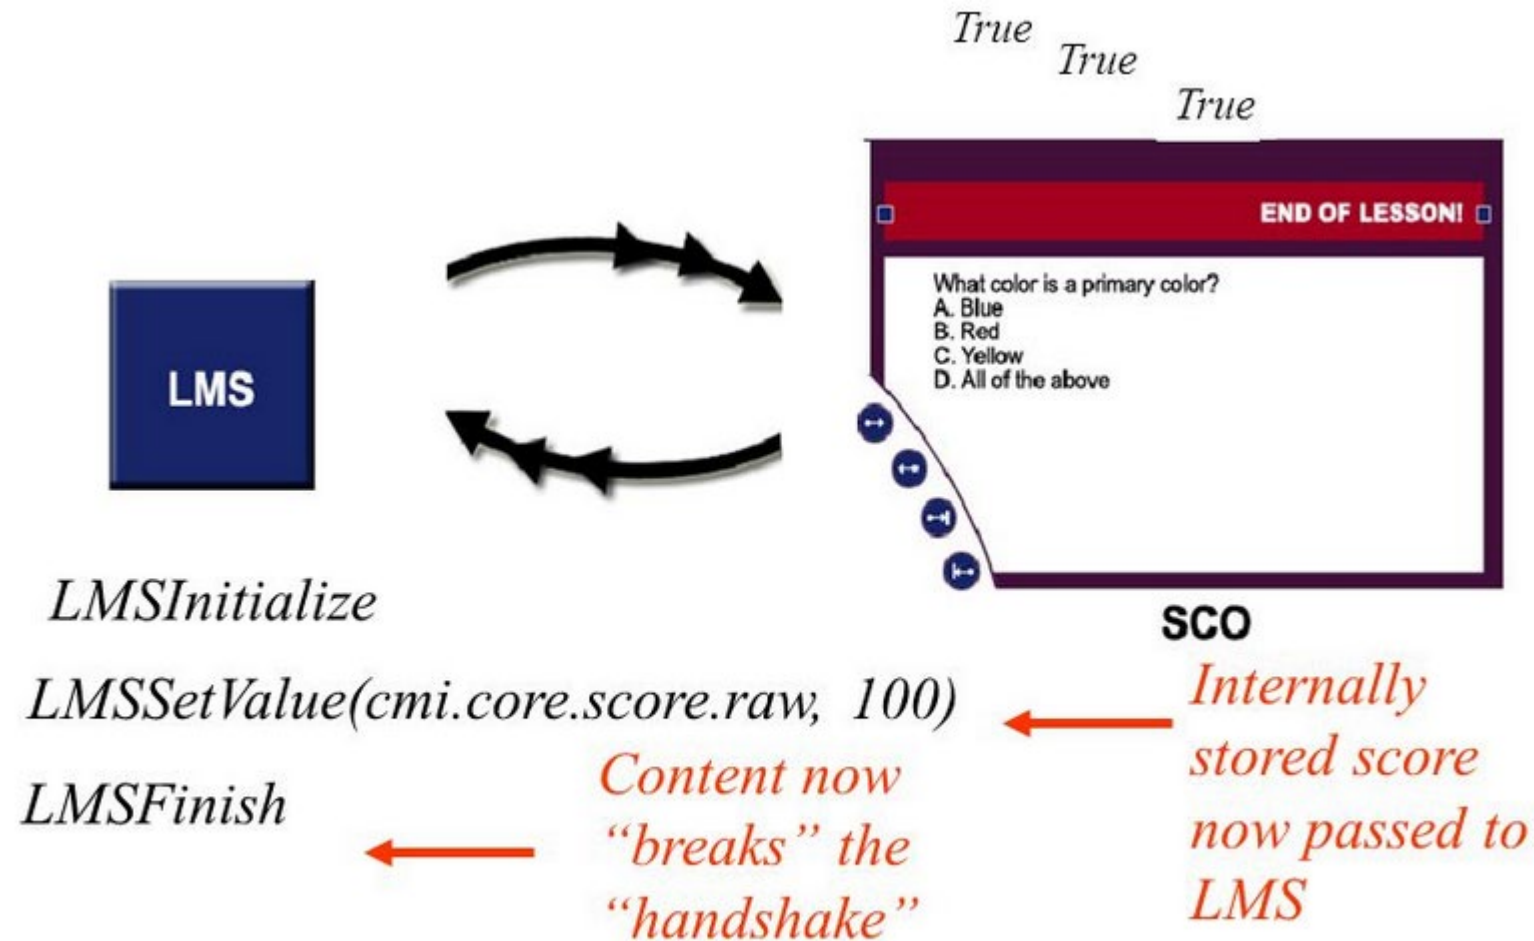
True

True

True

END OF LESSON!

What color is a primary color?
A. Blue
B. Red
C. Yellow
D. All of the above

LMS

SCO

LMSInitialize

LMSSetValue(cmi.core.score.raw, 100)

LMSFinish

Internally stored score now passed to LMS

Content now "breaks" the "handshake"